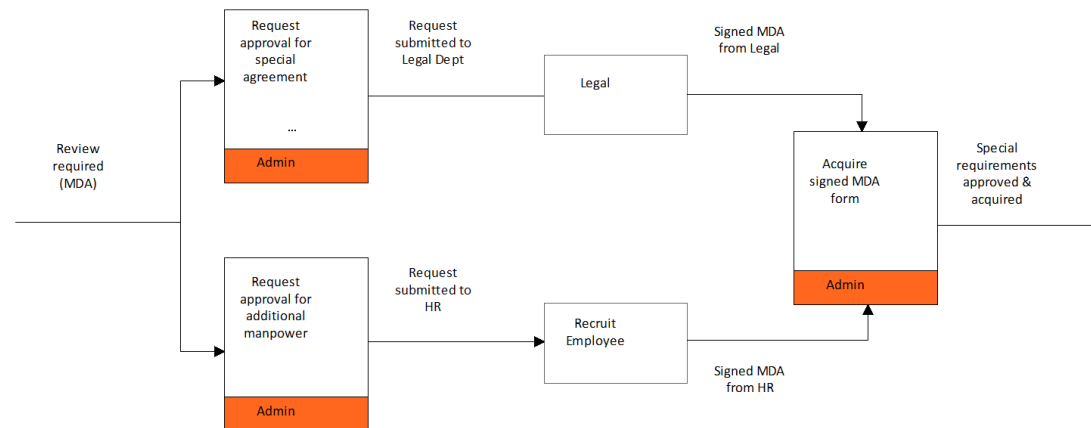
Review required (MDA)

Request approval for special agreement

...

Admin

Request submitted to Legal Dept

Legal

Signed MDA from Legal

Acquire signed MDA form

Admin

Special requirements approved & acquired

Request approval for additional manpower

Admin

Request submitted to HR

Recruit Employee

Signed MDA from HR